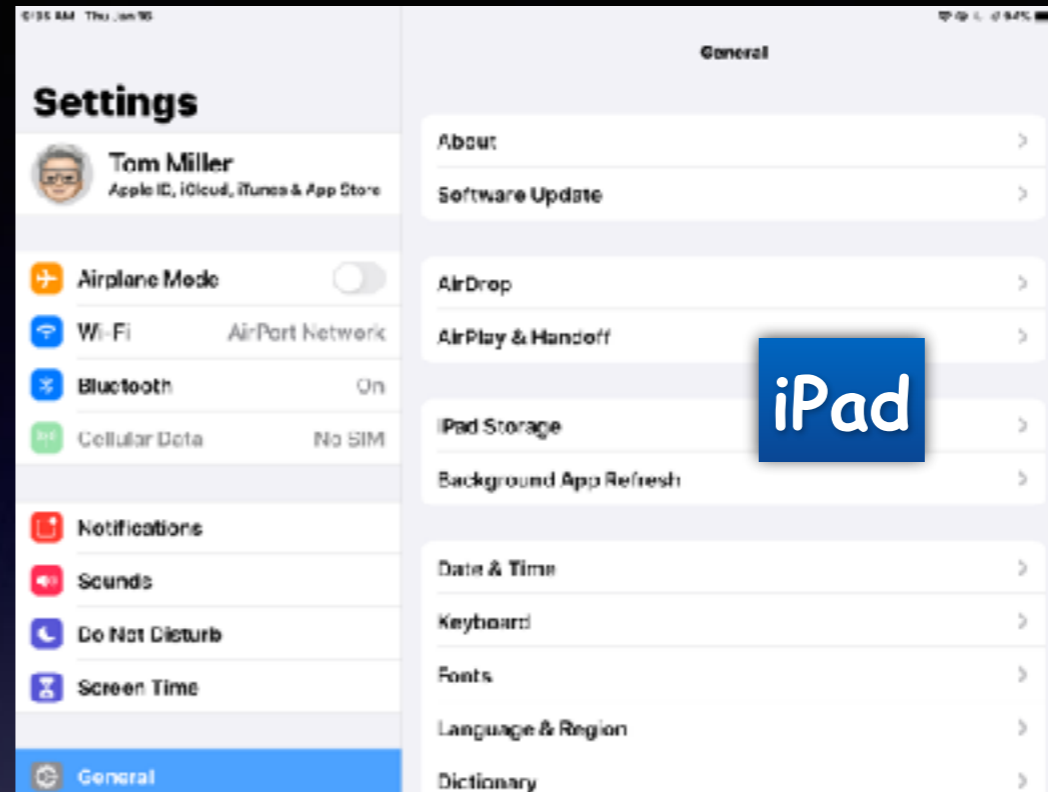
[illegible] AM Thu Jan 16

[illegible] 94%

Settings

Tom Miller
Apple ID, iCloud, iTunes & App Store

Airplane Mode

Wi-Fi AirPort Network

Bluetooth On

Cellular Data No SIM

Notifications

Sounds

Do Not Disturb

Screen Time

General

General

About

Software Update

AirDrop

AirPlay & Handoff

iPad

iPad Storage

Background App Refresh

Date & Time

Keyboard

Fonts

Language & Region

Dictionary